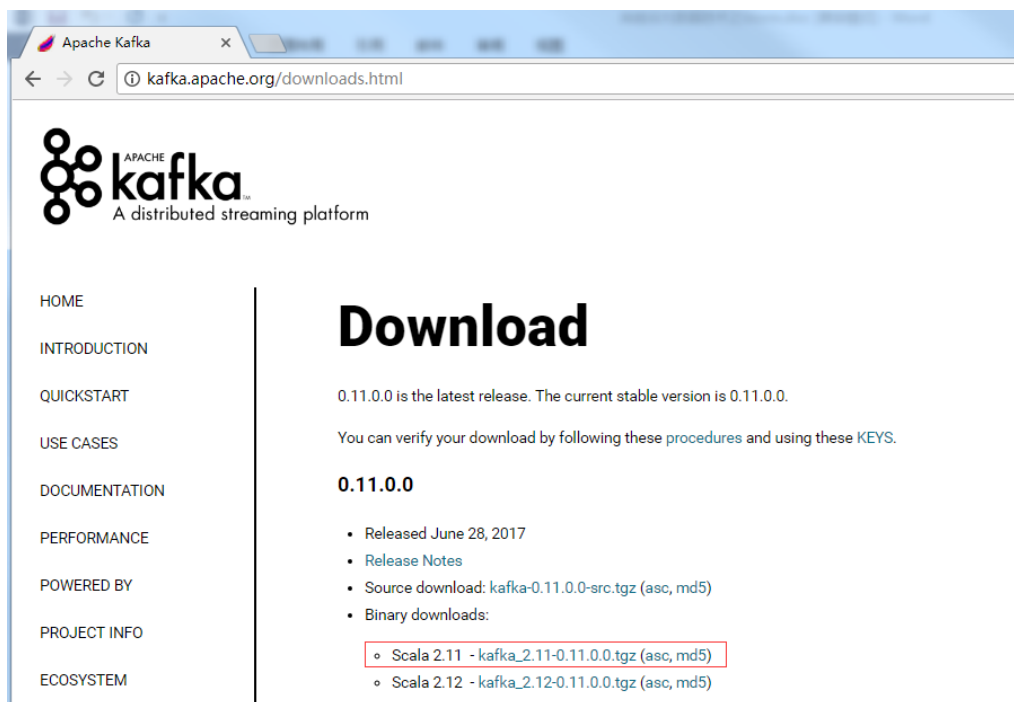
Apache Kafka ×

kafka.apache.org/downloads.html

APACHE kafka
A distributed streaming platform

HOME

INTRODUCTION

QUICKSTART

USE CASES

DOCUMENTATION

PERFORMANCE

POWERED BY

PROJECT INFO

ECOSYSTEM

# Download

0.11.0.0 is the latest release. The current stable version is 0.11.0.0.

You can verify your download by following these procedures and using these KEYS.

## 0.11.0.0

- Released June 28, 2017
- Release Notes
- Source download: kafka-0.11.0.0-src.tgz (asc, md5)
- Binary downloads:
  - Scala 2.11 - kafka_2.11-0.11.0.0.tgz (asc, md5)
  - Scala 2.12 - kafka_2.12-0.11.0.0.tgz (asc, md5)